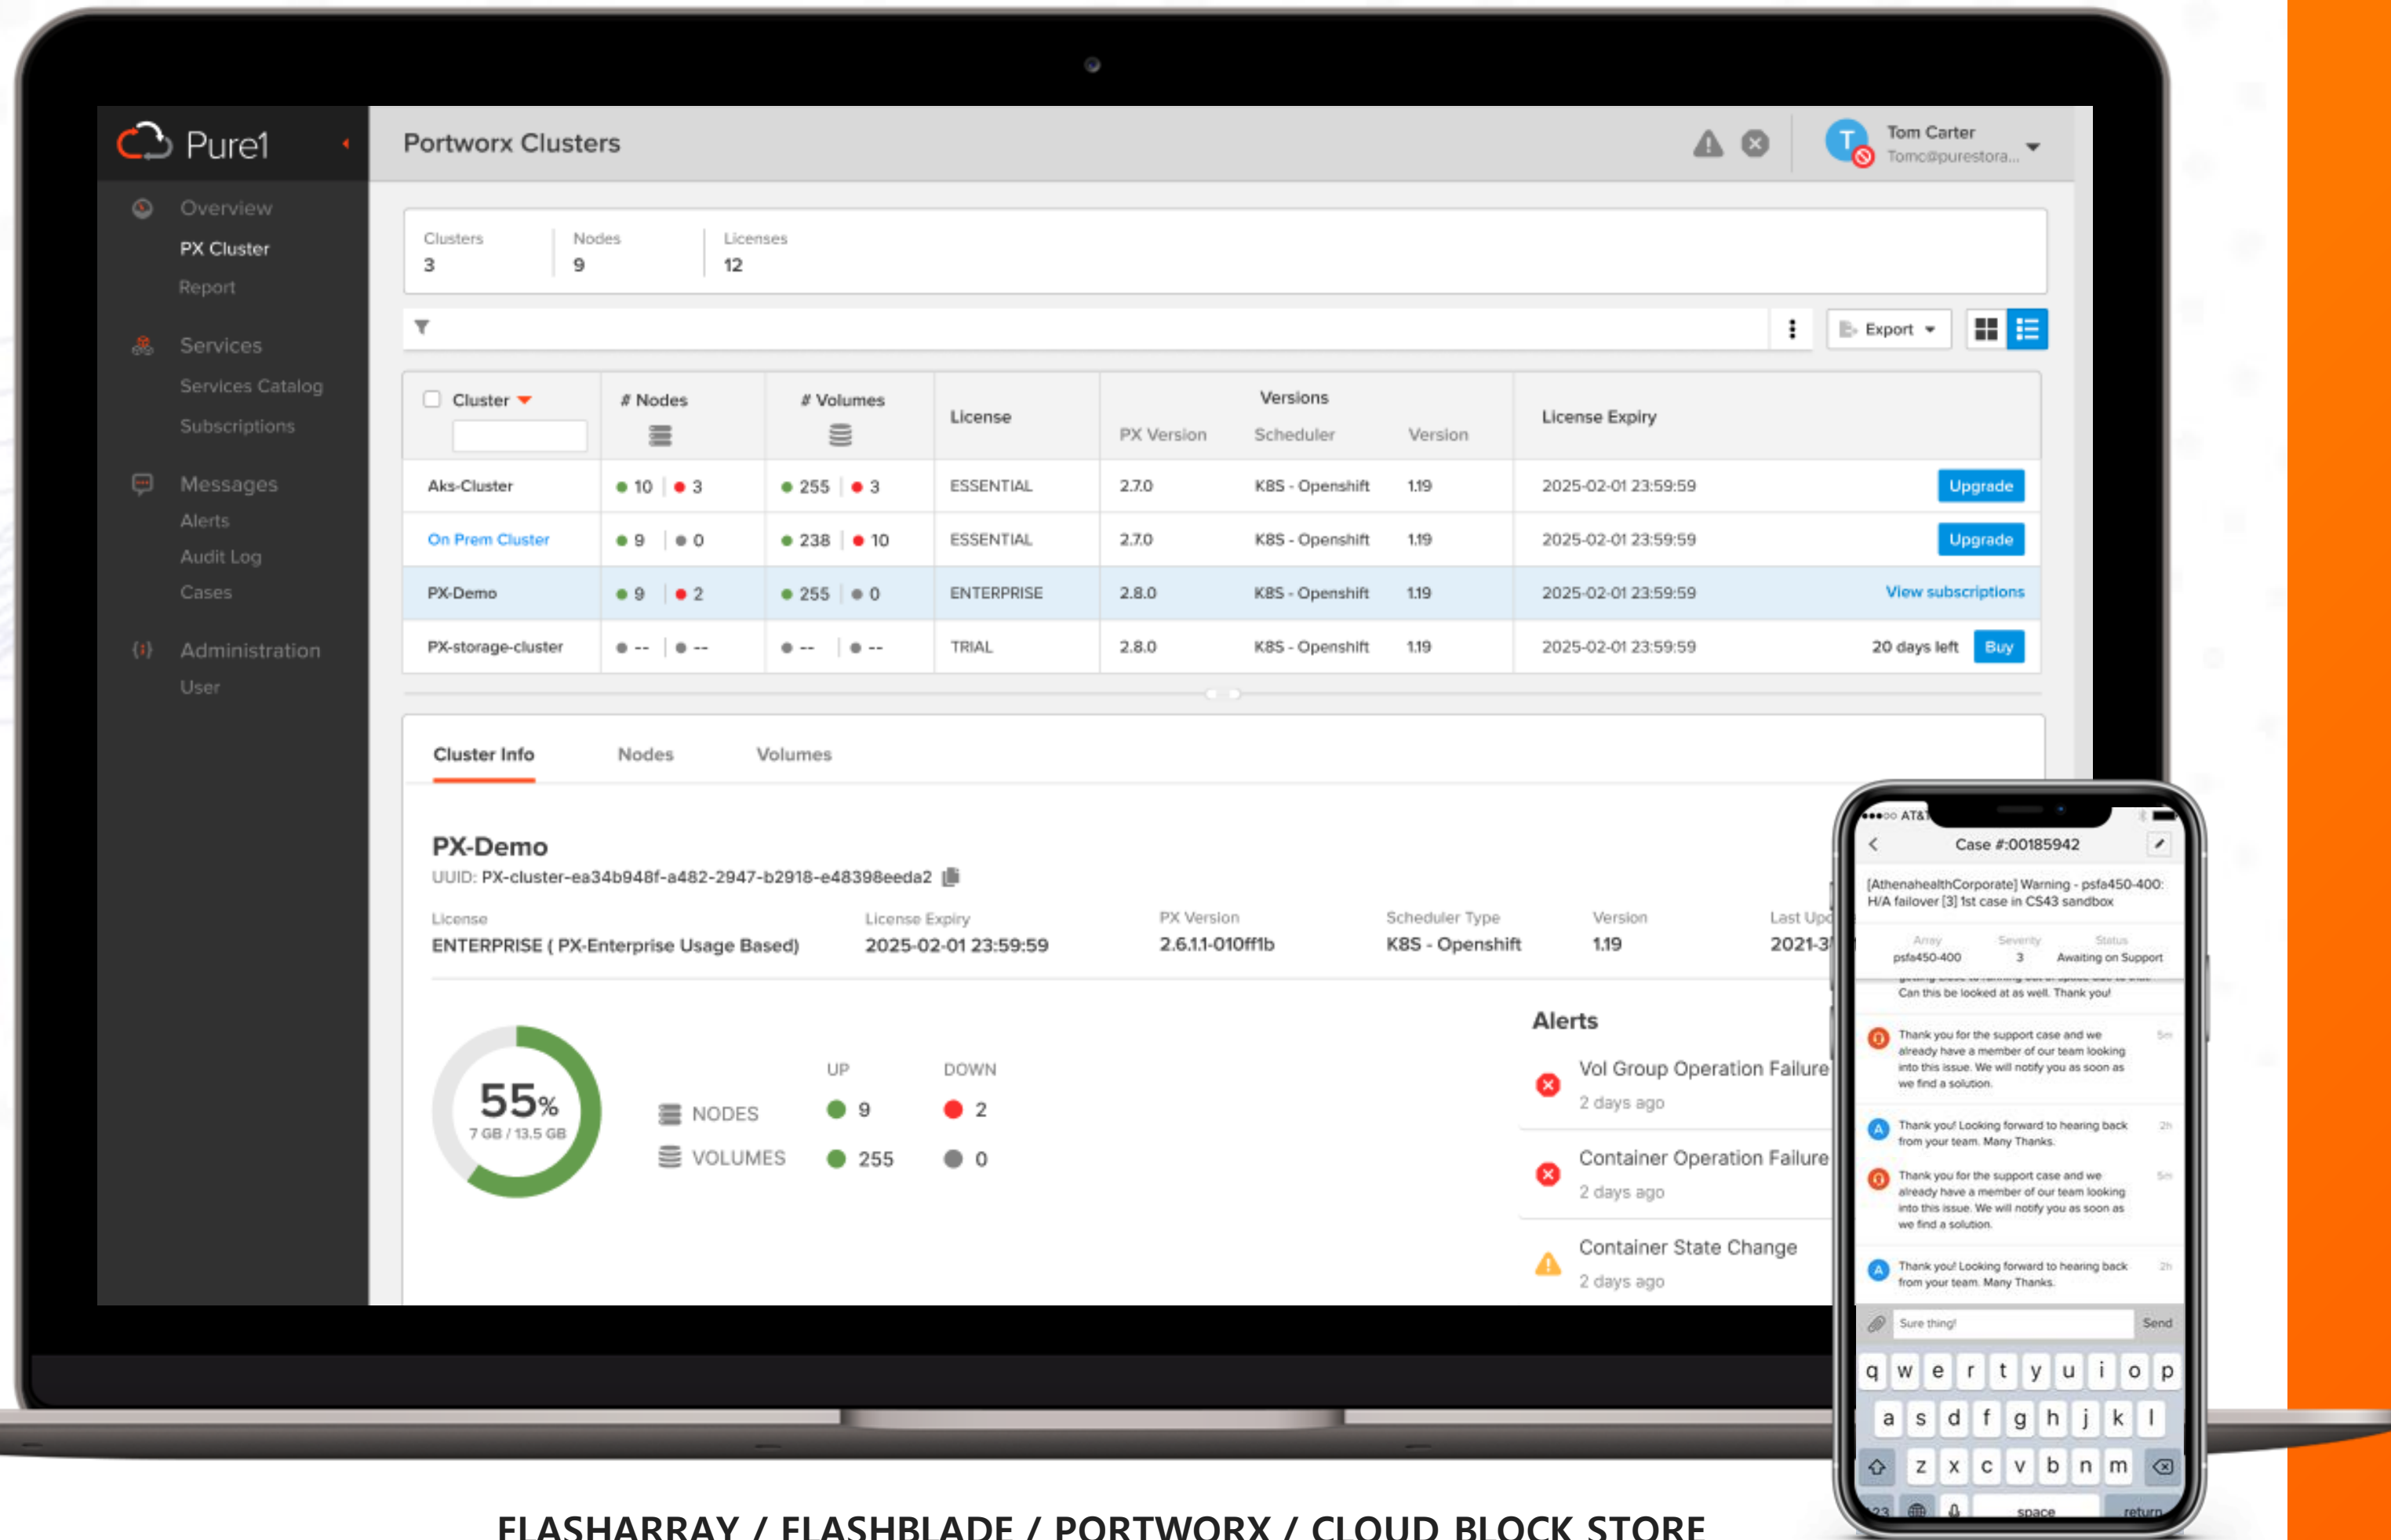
Pure1

Overview
PX Cluster
Report
Services
Services Catalog
Subscriptions
Messages
Alerts
Audit Log
Cases
Administration
User

Portworx Clusters

Tom Carter
Tomc@purestora...

Clusters
3
Nodes
9
Licenses
12

Export

| Cluster | # Nodes | # Volumes | License | PX Version | Scheduler | Version | License Expiry | |
|---|---|---|---|---|---|---|---|---|
| Aks-Cluster | 10 \| 3 | 255 \| 3 | ESSENTIAL | 2.7.0 | K8S - Openshift | 1.19 | 2025-02-01 23:59:59 | Upgrade |
| On Prem Cluster | 9 \| 0 | 238 \| 10 | ESSENTIAL | 2.7.0 | K8S - Openshift | 1.19 | 2025-02-01 23:59:59 | Upgrade |
| PX-Demo | 9 \| 2 | 255 \| 0 | ENTERPRISE | 2.8.0 | K8S - Openshift | 1.19 | 2025-02-01 23:59:59 | View subscriptions |
| PX-storage-cluster | -- \| -- | -- \| -- | TRIAL | 2.8.0 | K8S - Openshift | 1.19 | 2025-02-01 23:59:59 | 20 days left Buy |

Versions

Cluster Info Nodes Volumes

PX-Demo
UUID: PX-cluster-ea34b948f-a482-2947-b2918-e48398eeda2

License
ENTERPRISE ( PX-Enterprise Usage Based)
License Expiry
2025-02-01 23:59:59
PX Version
2.6.1.1-010ff1b
Scheduler Type
K8S - Openshift
Version
1.19
Last Upd
2021-3

55%
7 GB / 13.5 GB

UP DOWN
NODES 9 2
VOLUMES 255 0

Alerts
Vol Group Operation Failure
2 days ago
Container Operation Failure
2 days ago
Container State Change
2 days ago

AT&T
Case #:00185942
[AthenahealthCorporate] Warning - psfa450-400: H/A failover [3] 1st case in CS43 sandbox
Array psfa450-400 Severity 3 Status Awaiting on Support
Can this be looked at as well. Thank you!
Thank you for the support case and we already have a member of our team looking into this issue. We will notify you as soon as we find a solution.
Thank you! Looking forward to hearing back from your team. Many Thanks.
Thank you for the support case and we already have a member of our team looking into this issue. We will notify you as soon as we find a solution.
Thank you! Looking forward to hearing back from your team. Many Thanks.
Sure thing!
Send
q w e r t y u i o p
a s d f g h j k l
z x c v b n m
123 space return

FLASHARRAY / FLASHBLADE / PORTWORX / CLOUD BLOCK STORE